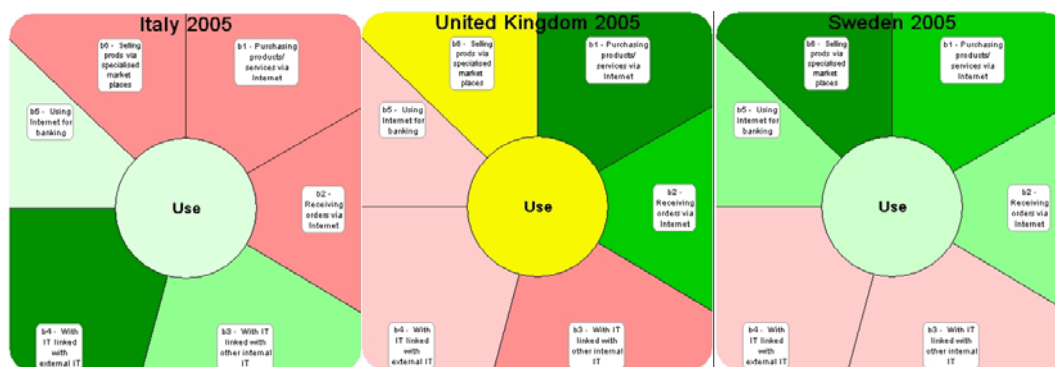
Italy 2005

b6 - Selling prods via specialised market places

b1 - Purchasing products/ services via Internet

b5 - Using Internet for banking

Use

b2 - Receiving orders via Internet

b4 - With IT linked with external IT

b3 - With IT linked with other internal IT

United Kingdom 2005

b6 - Selling prods via specialised market places

b1 - Purchasing products/ services via Internet

b5 - Using Internet for banking

Use

b2 - Receiving orders via Internet

b4 - With IT linked with external IT

b3 - With IT linked with other internal IT

Sweden 2005

b6 - Selling prods via specialised market places

b1 - Purchasing products/ services via Internet

b5 - Using Internet for banking

Use

b2 - Receiving orders via Internet

b4 - With IT linked with external IT

b3 - With IT linked with other internal IT